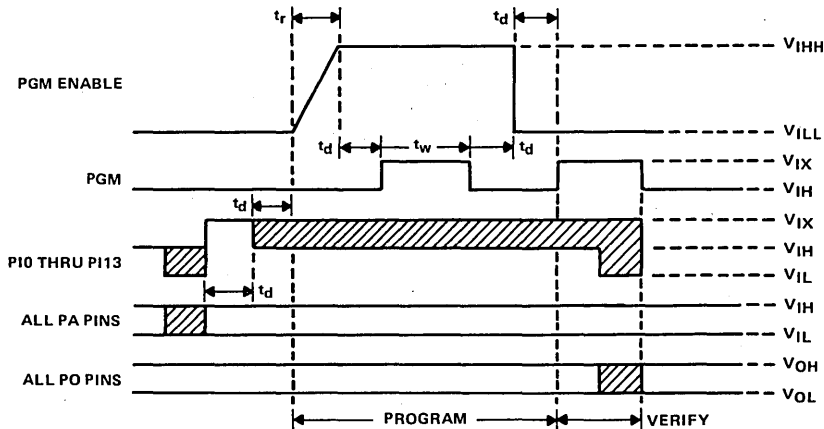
$t_r$
$t_d$
PGM ENABLE
$V_{IHH}$
$V_{ILL}$
$t_d$
$t_w$
$t_d$
PGM
$V_{IX}$
$V_{IH}$
$t_d$
$V_{IX}$
PI0 THRU PI13
$V_{IH}$
$V_{IL}$
$t_d$
ALL PA PINS
$V_{IH}$
$V_{IL}$
ALL PO PINS
$V_{OH}$
$V_{OL}$
PROGRAM
VERIFY